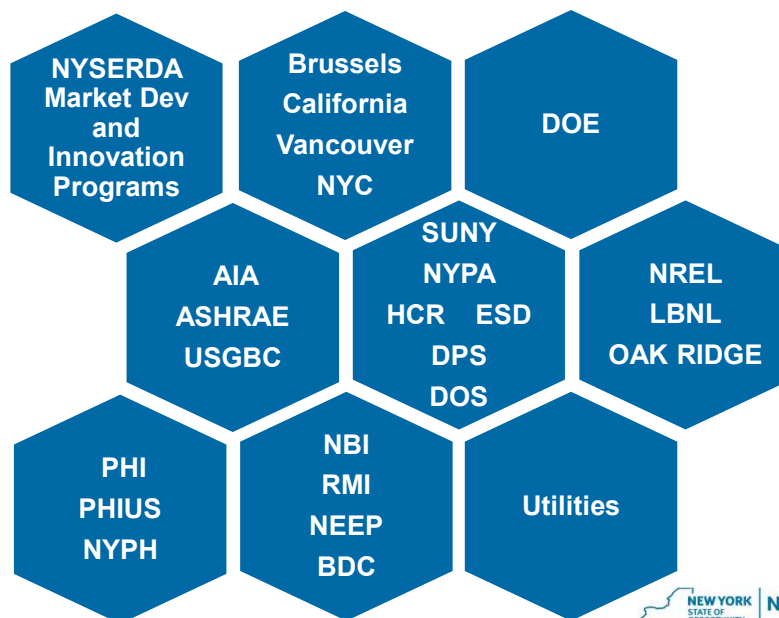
NYSERDA Market Dev and Innovation Programs

Brussels
California
Vancouver
NYC

DOE

AIA
ASHRAE
USGBC

SUNY
NYPA
HCR ESD
DPS
DOS

NREL
LBNL
OAK RIDGE

PHI
PHIUS
NYPH

NBI
RMI
NEEP
BDC

Utilities

NEW YORK STATE OF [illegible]
N